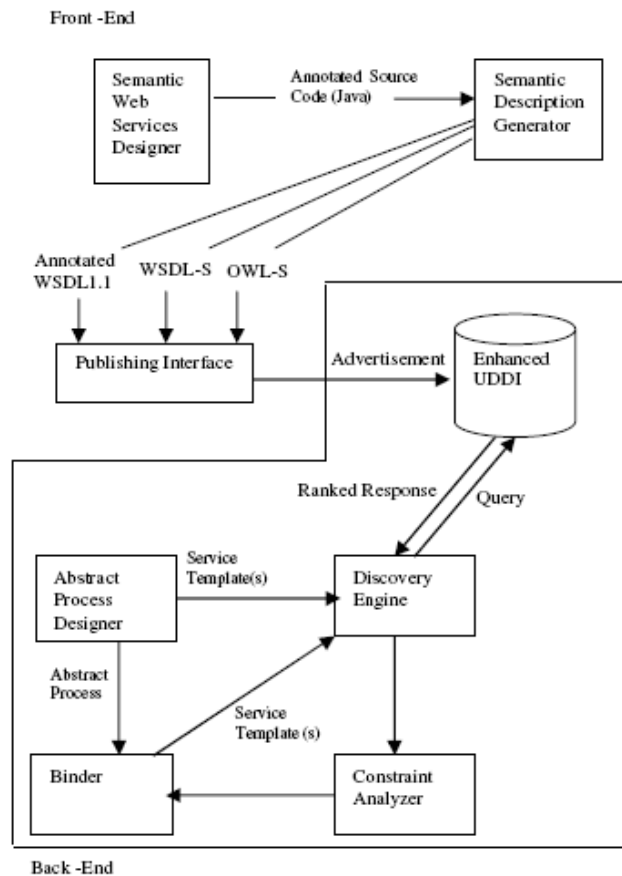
Front -End

Semantic Web Services Designer

Annotated Source Code (Java)

Semantic Description Generator

Annotated WSDL1.1

WSDL-S

OWL-S

Publishing Interface

Advertisement

Enhanced UDDI

Ranked Response

Query

Abstract Process Designer

Service Template(s)

Discovery Engine

Abstract Process

Service Template (s)

Binder

Constraint Analyzer

Back -End